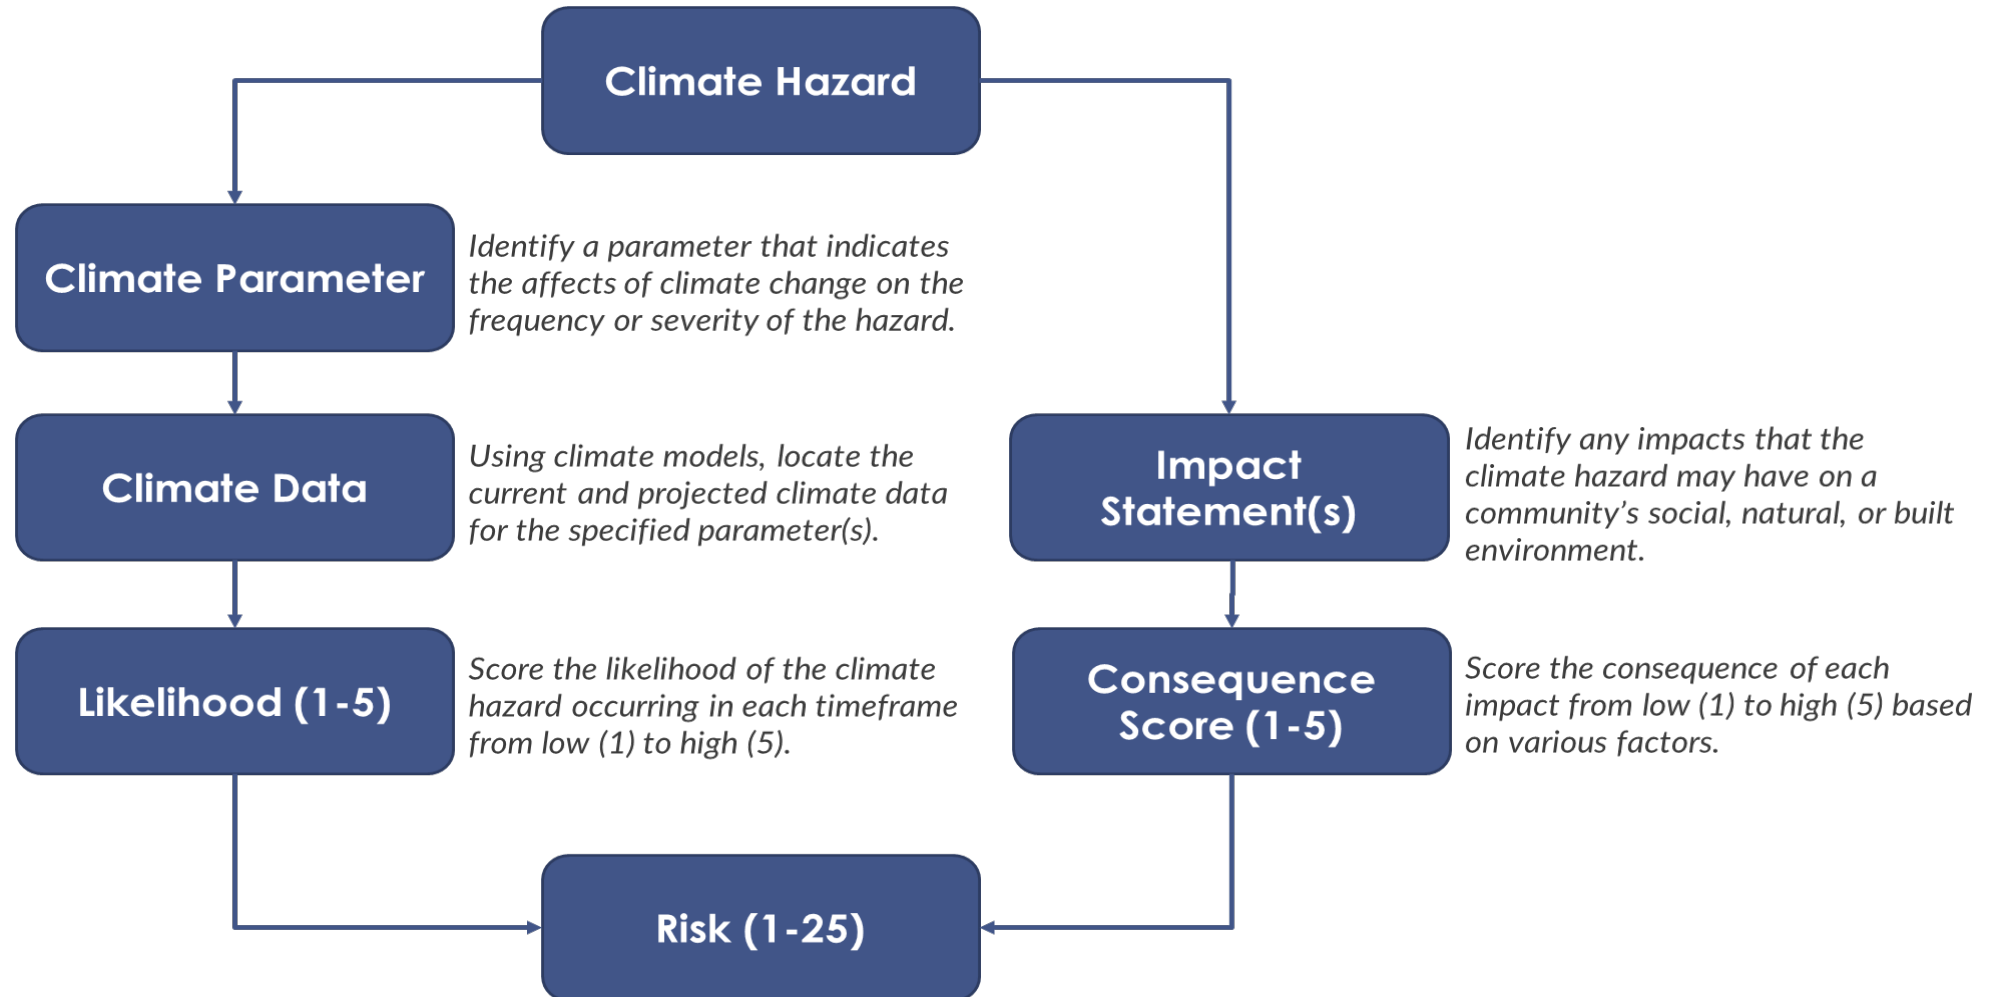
Climate Hazard

Climate Parameter

Identify a parameter that indicates the affects of climate change on the frequency or severity of the hazard.

Climate Data

Using climate models, locate the current and projected climate data for the specified parameter(s).

Impact Statement(s)

Identify any impacts that the climate hazard may have on a community's social, natural, or built environment.

Likelihood (1-5)

Score the likelihood of the climate hazard occurring in each timeframe from low (1) to high (5).

Consequence Score (1-5)

Score the consequence of each impact from low (1) to high (5) based on various factors.

Risk (1-25)